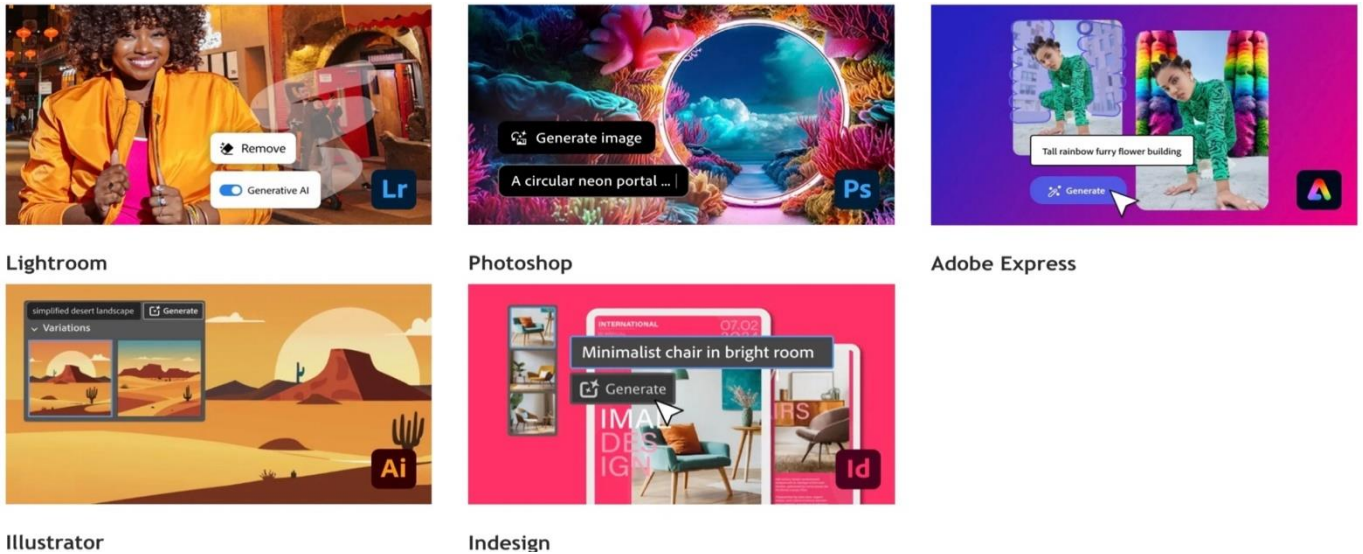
Remove

Generative AI

Lr

Lightroom

Generate image

A circular neon portal ...

Ps

Photoshop

Tall rainbow furry flower building

Generate

Adobe Express

simplified desert landscape

Generate

Variations

Ai

Illustrator

INTERNATIONAL

07.02

Minimalist chair in bright room

Generate

IMA DES IGN

IRS

Id

Indesign